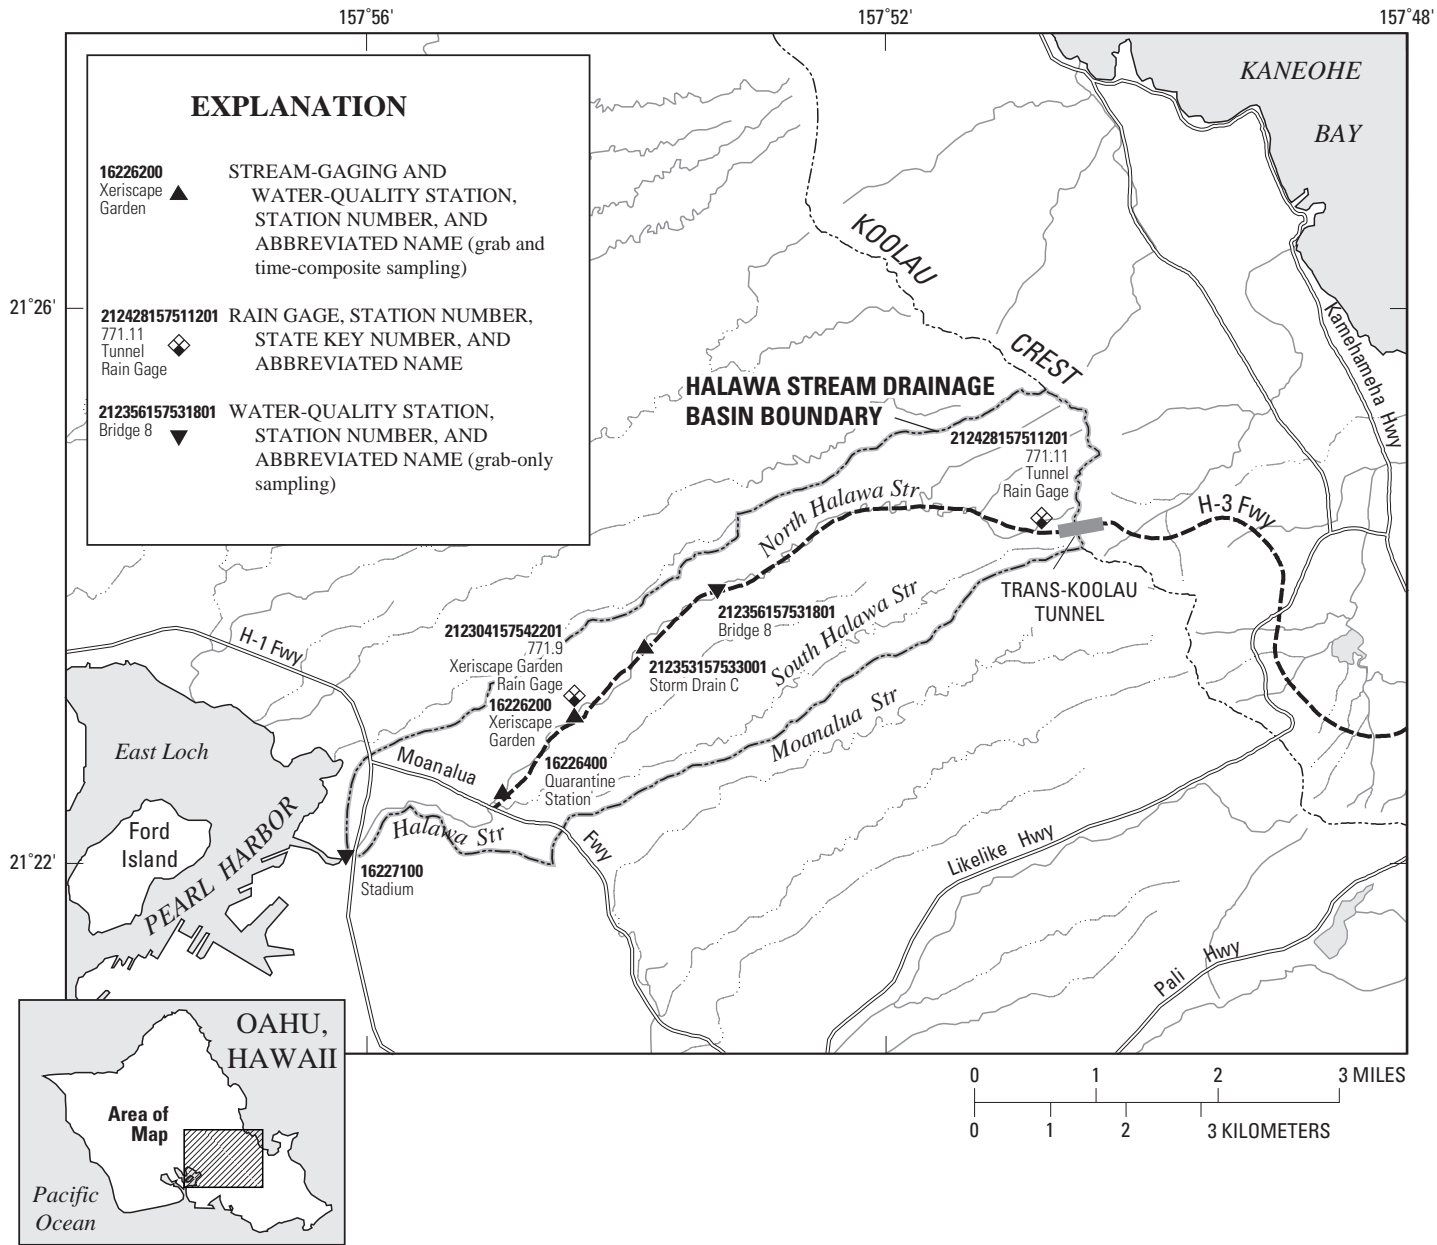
157°56'

157°52'

157°48'

EXPLANATION

16226200 Xeriscape Garden

STREAM-GAGING AND WATER-QUALITY STATION, STATION NUMBER, AND ABBREVIATED NAME (grab and time-composite sampling)

212428157511201 771.11 Tunnel Rain Gage

RAIN GAGE, STATION NUMBER, STATE KEY NUMBER, AND ABBREVIATED NAME

212356157531801 Bridge 8

WATER-QUALITY STATION, STATION NUMBER, AND ABBREVIATED NAME (grab-only sampling)

KANEOHE BAY

KOOLAU CREST

21°26'

Kamehameha Hwy

HALAWA STREAM DRAINAGE BASIN BOUNDARY

212428157511201 771.11 Tunnel Rain Gage

North Halawa Str

H-3 Fwy

TRANS-KOOLAU TUNNEL

212356157531801 Bridge 8

South Halawa Str

212304157542201 771.9 Xeriscape Garden Rain Gage

212353157533001 Storm Drain C

16226200 Xeriscape Garden

H-1 Fwy

East Loch

Moanalua

16226400 Quarantine Station

Moanalua Str

Ford Island

PEARL HARBOR

Halawa Str

Fwy

16227100 Stadium

21°22'

Likelike Hwy

Pali Hwy

OAHU, HAWAII

Area of Map

Pacific Ocean

0 1 2 3 MILES

0 1 2 3 KILOMETERS